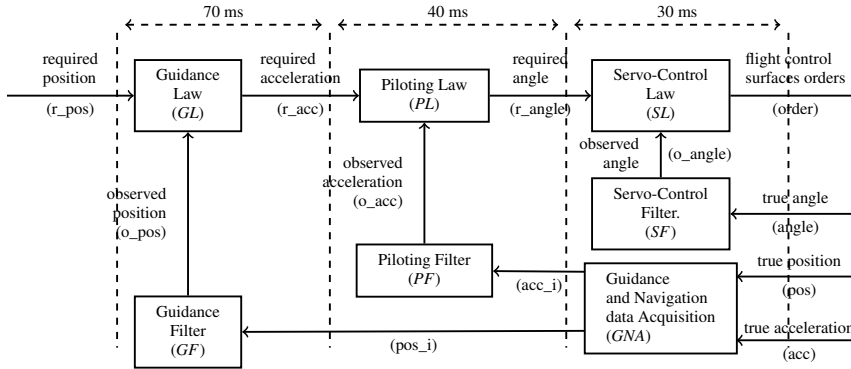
70 ms

40 ms

30 ms

required position

(r_pos)

Guidance Law ($GL$)

required acceleration

(r_acc)

Piloting Law ($PL$)

required angle

(r_angle)

Servo-Control Law ($SL$)

flight control surfaces orders

(order)

observed angle

(o_angle)

observed acceleration

(o_acc)

observed position

(o_pos)

Servo-Control Filter. ($SF$)

true angle

(angle)

Piloting Filter ($PF$)

(acc_i)

Guidance and Navigation data Acquisition ($GNA$)

true position

(pos)

true acceleration

(acc)

Guidance Filter ($GF$)

(pos_i)